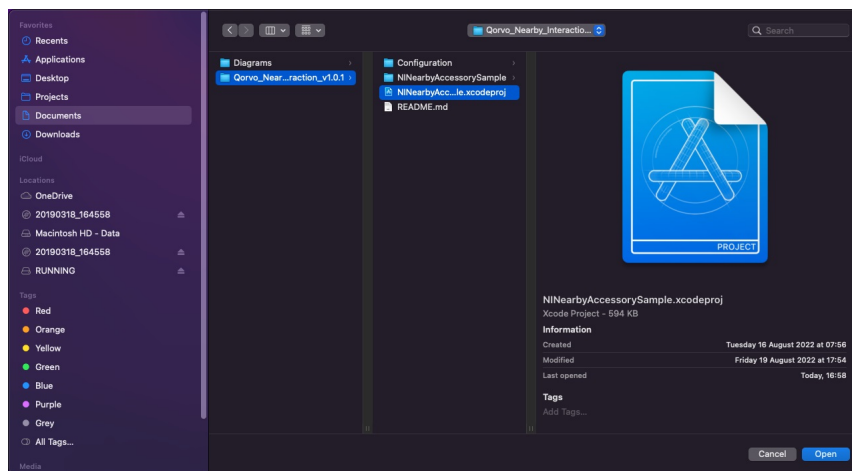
Favorites
Recents
Applications
Desktop
Projects
Documents
Downloads

iCloud

Locations
OneDrive
20190318_164558
Macintosh HD - Data
20190318_164558
RUNNING

Tags
Red
Orange
Yellow
Green
Blue
Purple
Grey
All Tags...

Media

Qorvo_Nearby_Interactio...

Search

Diagrams
Qorvo_Near...raction_v1.0.1

Configuration
NINearbyAccessorySample
NINearbyAcc...le.xcodeproj
README.md

PROJECT

NINearbyAccessorySample.xcodeproj
Xcode Project - 594 KB

Information

| | |
|---|---|
| Created | Tuesday 16 August 2022 at 07:56 |
| Modified | Friday 19 August 2022 at 17:54 |
| Last opened | Today, 16:58 |

Tags
Add Tags...

Cancel
Open